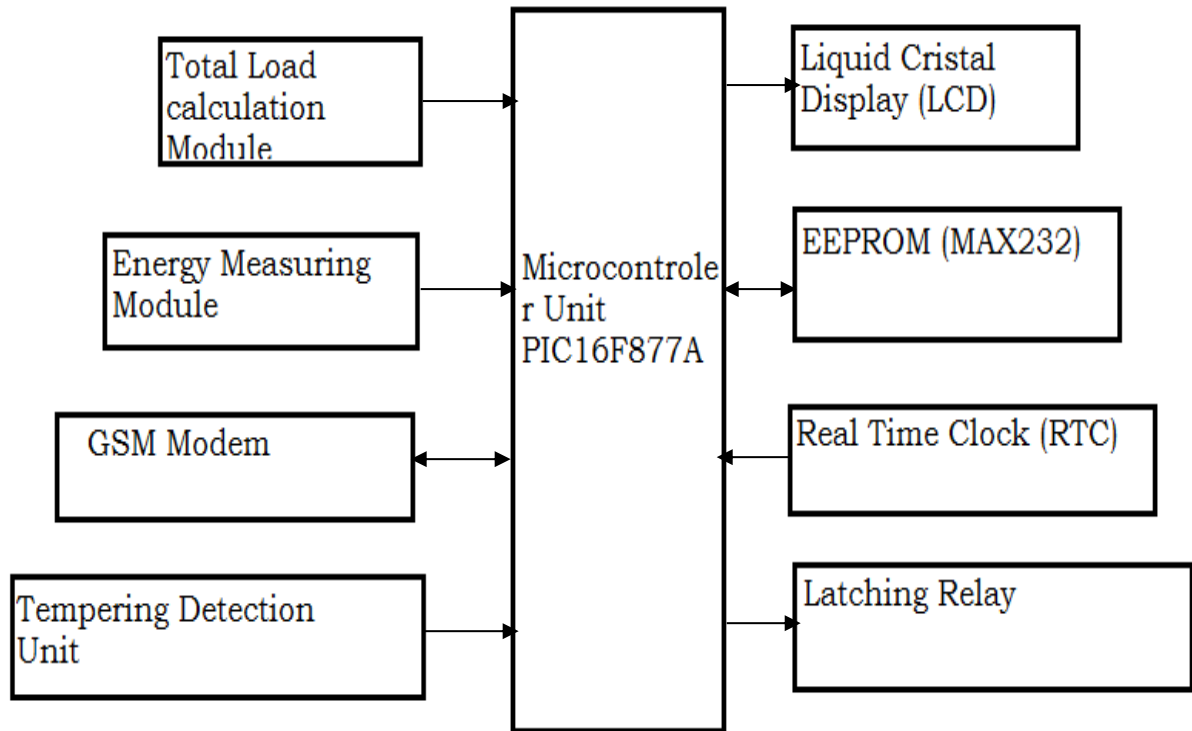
Total Load calculation Module

Energy Measuring Module

GSM Modem

Tempering Detection Unit

Microcontroler Unit PIC16F877A

Liquid Cristal Display (LCD)

EEPROM (MAX232)

Real Time Clock (RTC)

Latching Relay